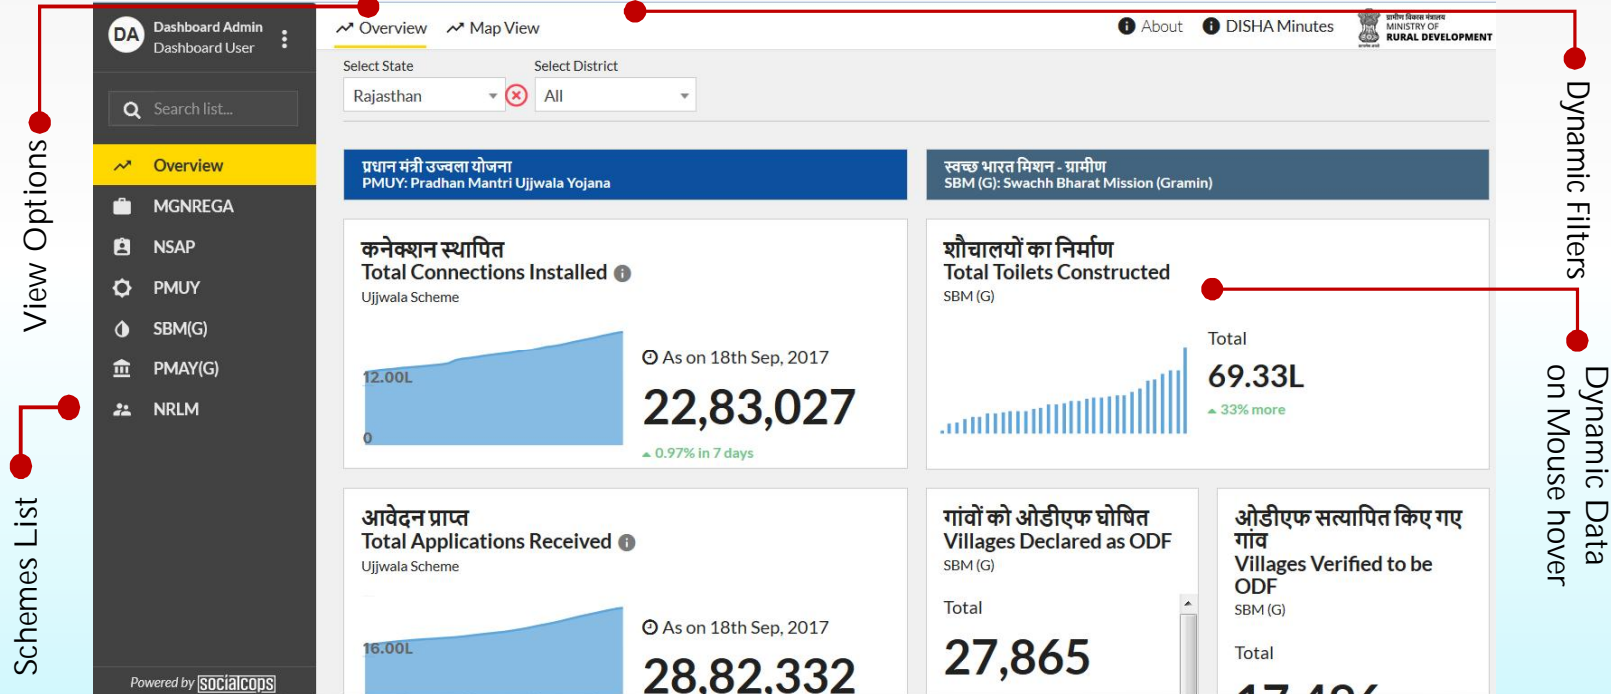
View Options

Schemes List

DA Dashboard Admin
Dashboard User

Search list...

Overview
MGNREGA
NSAP
PMUY
SBM(G)
PMAY(G)
NRLM

Powered by socialcops

Overview Map View

About DISHA Minutes

ग्रामीण विकास मंत्रालय
MINISTRY OF
RURAL DEVELOPMENT

Select State
Rajasthan

Select District
All

Dynamic Filters

प्रधान मंत्री उज्वला योजना
PMUY: Pradhan Mantri Ujjwala Yojana

स्वच्छ भारत मिशन - ग्रामीण
SBM (G): Swachh Bharat Mission (Gramin)

कनेक्शन स्थापित
Total Connections Installed
Ujjwala Scheme

12.00L
0

As on 18th Sep, 2017
22,83,027
0.97% in 7 days

शौचालयों का निर्माण
Total Toilets Constructed
SBM (G)

Total
69.33L
33% more

Dynamic Data on Mouse hover

आवेदन प्राप्त
Total Applications Received
Ujjwala Scheme

16.00L

As on 18th Sep, 2017
28,82,332

गांवों को ओडीएफ घोषित
Villages Declared as ODF
SBM (G)

Total
27,865

ओडीएफ सत्यापित किए गए गांव
Villages Verified to be ODF
SBM (G)

Total
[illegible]